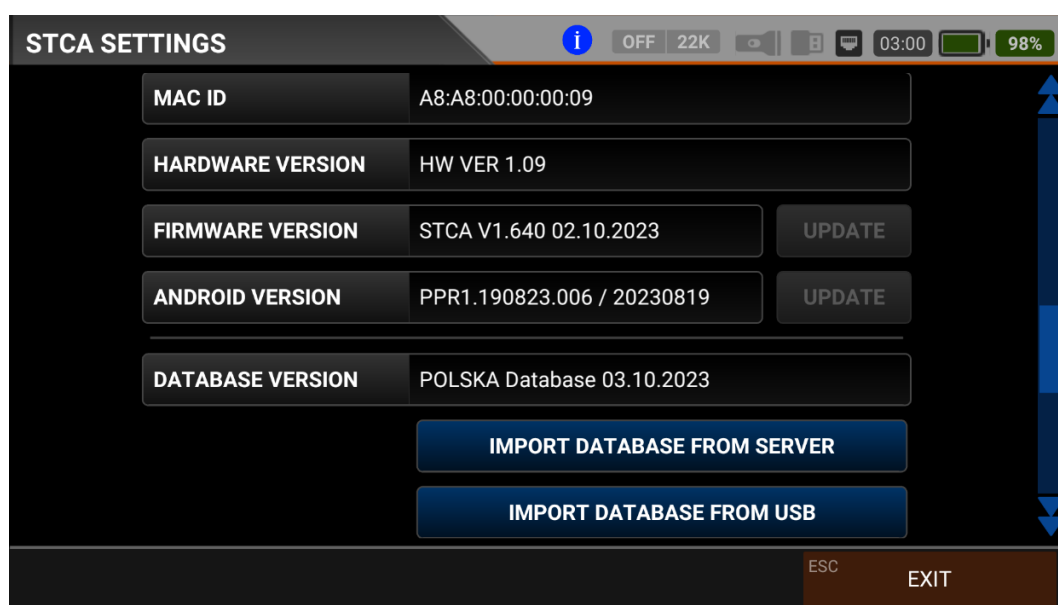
STCA SETTINGS

i OFF 22K 03:00 98%

| | | |
|---|---|---|
| MAC ID | A8:A8:00:00:00:09 | |
| HARDWARE VERSION | HW VER 1.09 | |
| FIRMWARE VERSION | STCA V1.640 02.10.2023 | UPDATE |
| ANDROID VERSION | PPR1.190823.006 / 20230819 | UPDATE |
| DATABASE VERSION | POLSKA Database 03.10.2023 | |

IMPORT DATABASE FROM SERVER

IMPORT DATABASE FROM USB

ESC EXIT